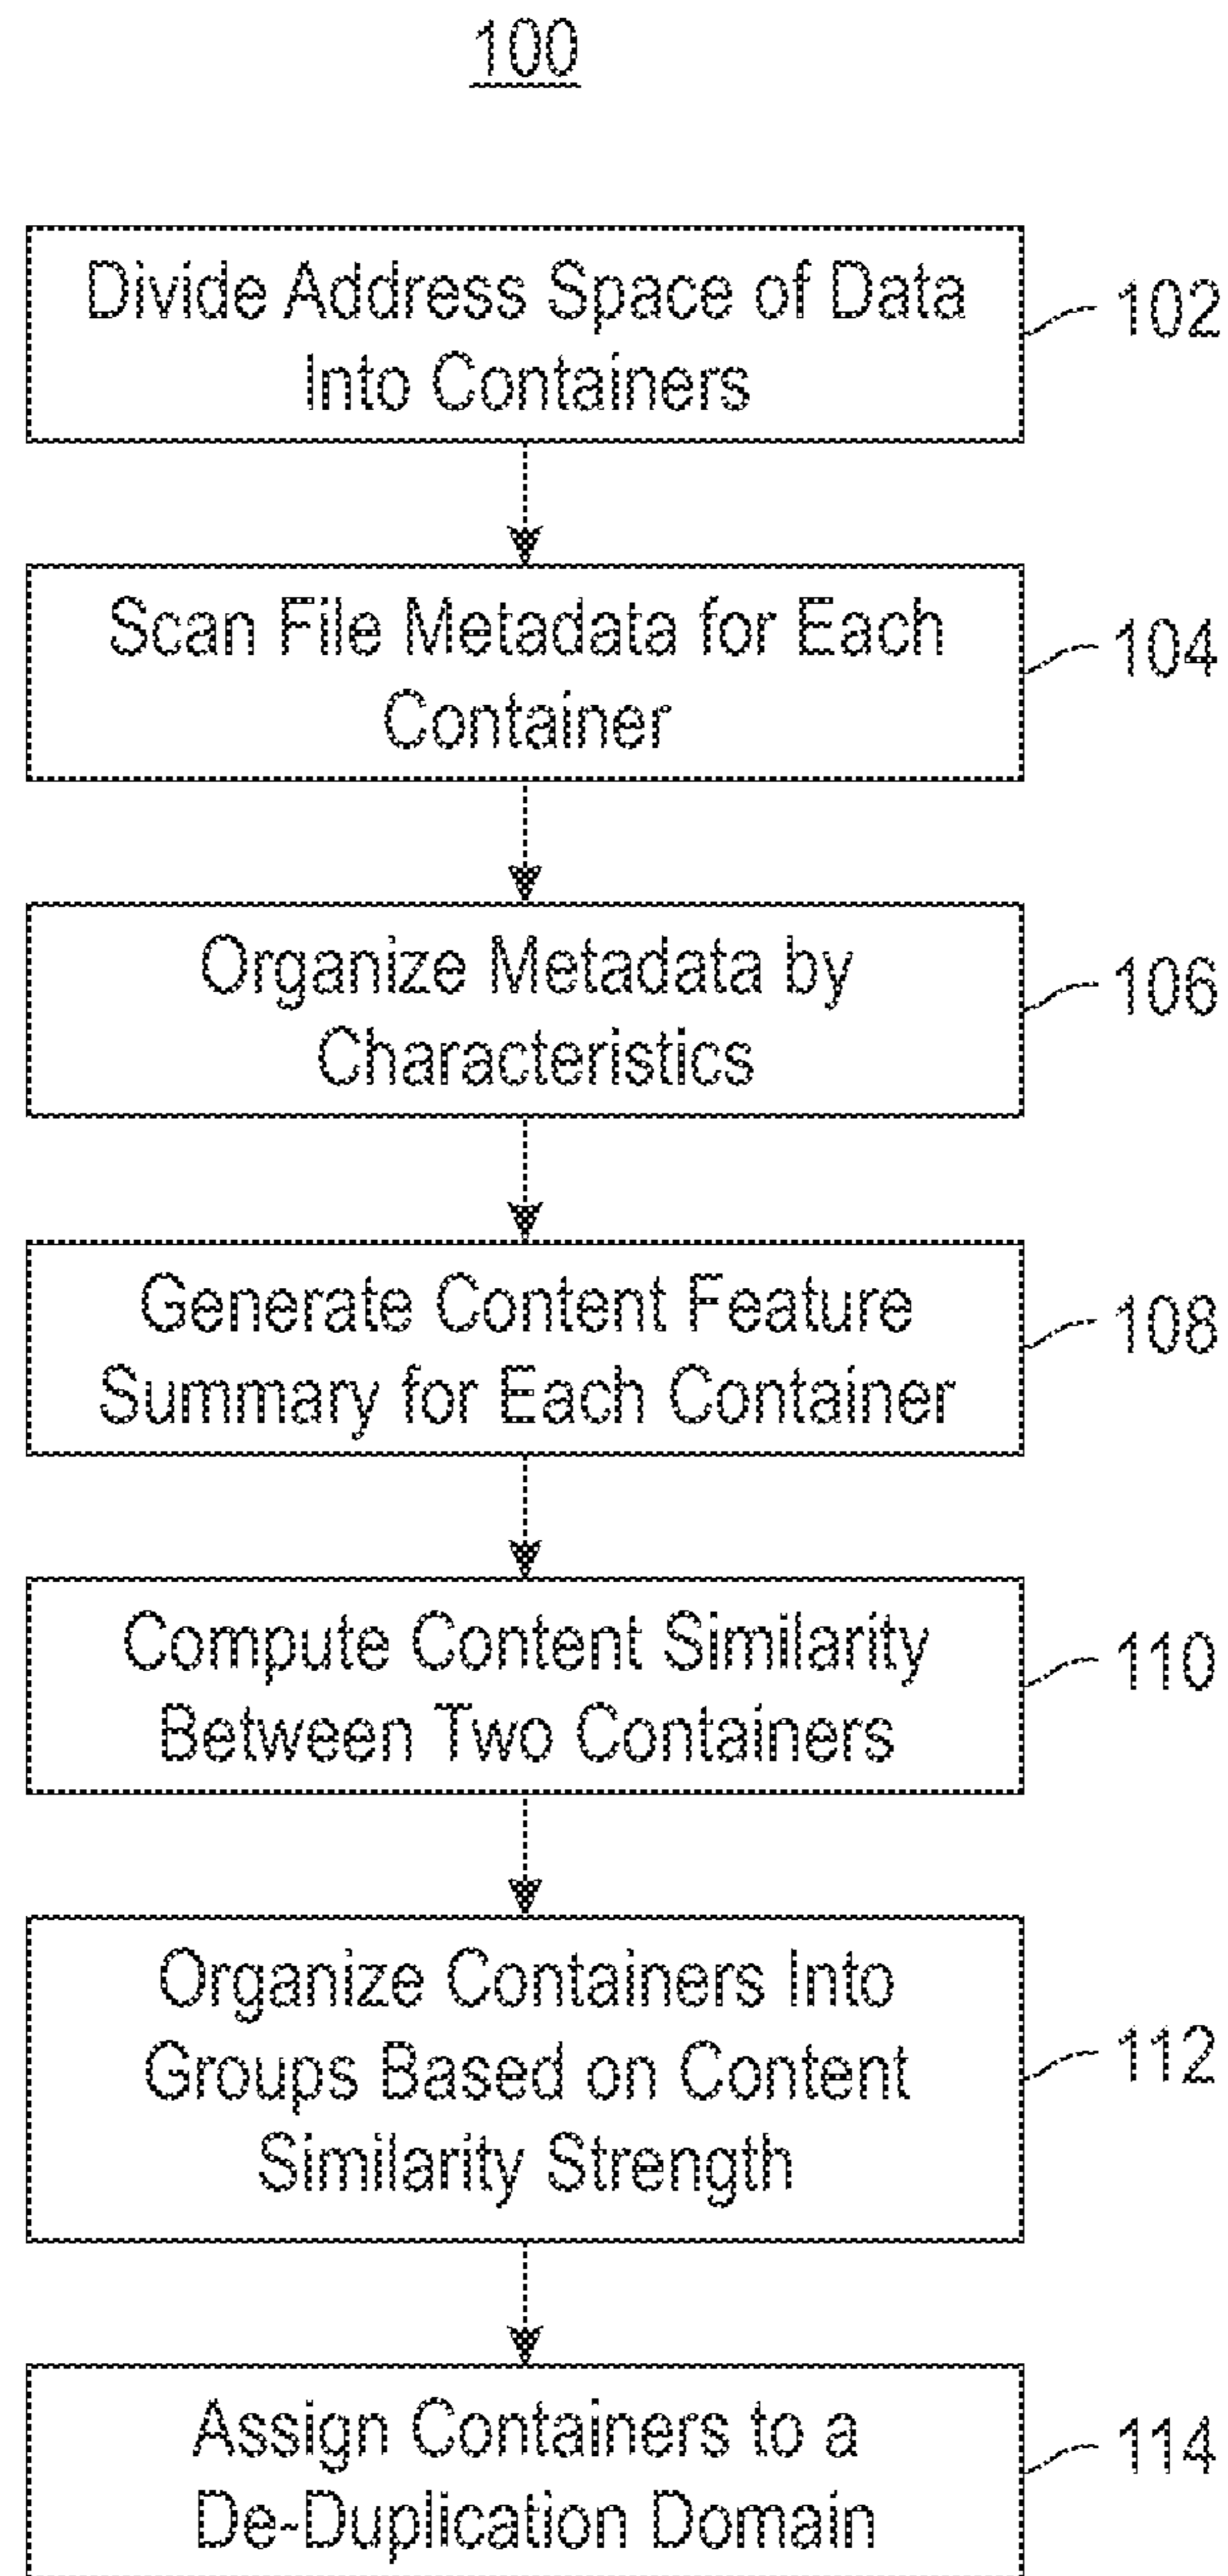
100

Divide Address Space of Data Into Containers

102

Scan File Metadata for Each Container

104

Organize Metadata by Characteristics

106

Generate Content Feature Summary for Each Container

108

Compute Content Similarity Between Two Containers

110

Organize Containers Into Groups Based on Content Similarity Strength

112

Assign Containers to a De-Duplication Domain

114